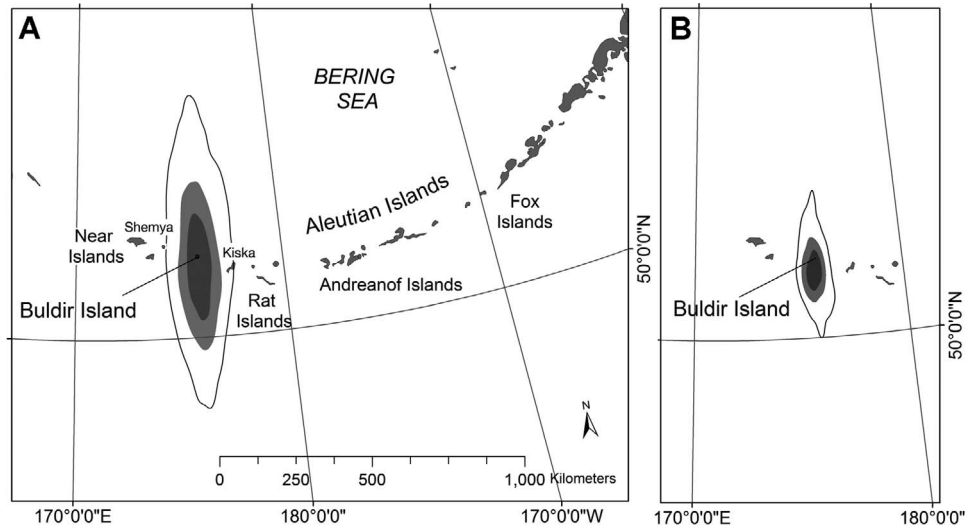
A

BERING SEA

Aleutian Islands

Fox Islands

Near Islands

Shemya

Kiska

Buldir Island

Rat Islands

Andreanof Islands

50°0'0"N

N

0 250 500 1,000 Kilometers

170°0'0"E

180°0'0"

170°0'0"W

B

Buldir Island

50°0'0"N

170°0'0"E

180°0'0"